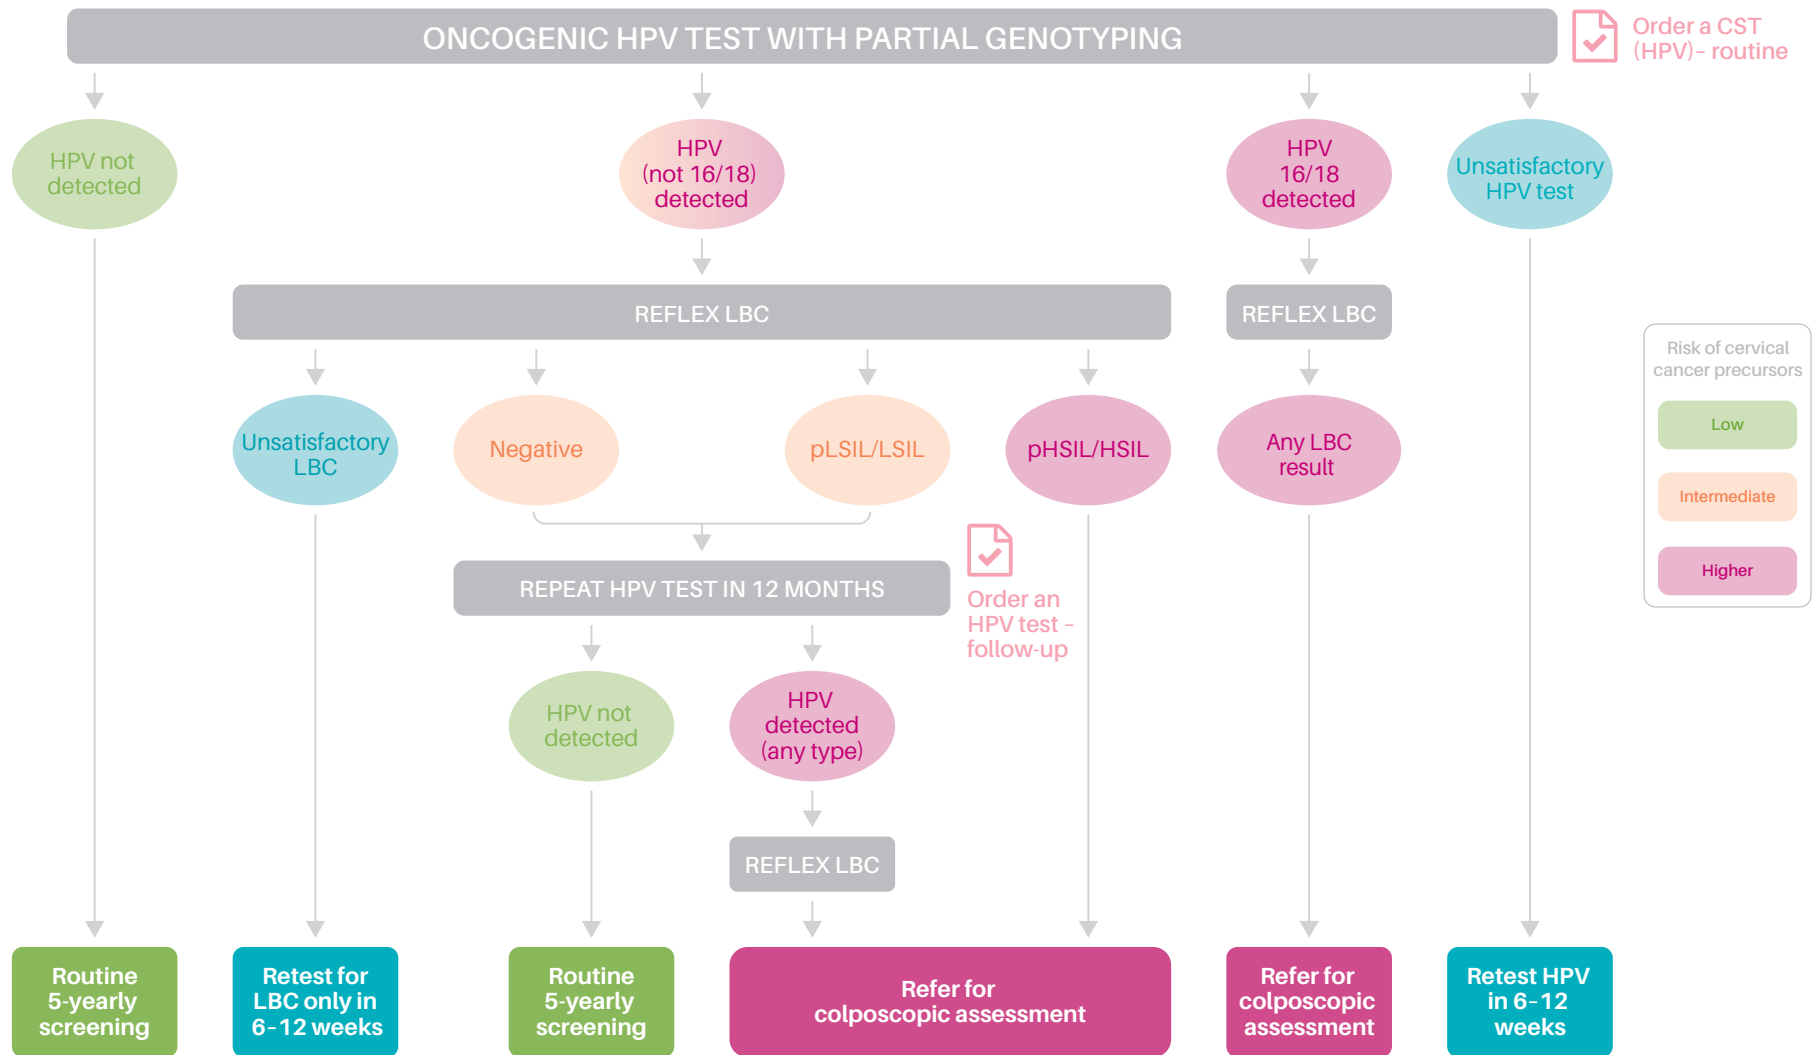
ONCOGENIC HPV TEST WITH PARTIAL GENOTYPING

Order a CST (HPV)- routine

HPV not detected

HPV (not 16/18) detected

HPV 16/18 detected

Unsatisfactory HPV test

REFLEX LBC

REFLEX LBC

Risk of cervical cancer precursors

Low

Intermediate

Higher

Unsatisfactory LBC

Negative

pLSIL/LSIL

pHSIL/HSIL

Any LBC result

REPEAT HPV TEST IN 12 MONTHS

Order an HPV test - follow-up

HPV not detected

HPV detected (any type)

REFLEX LBC

Routine 5-yearly screening

Retest for LBC only in 6-12 weeks

Routine 5-yearly screening

Refer for colposcopic assessment

Refer for colposcopic assessment

Retest HPV in 6-12 weeks